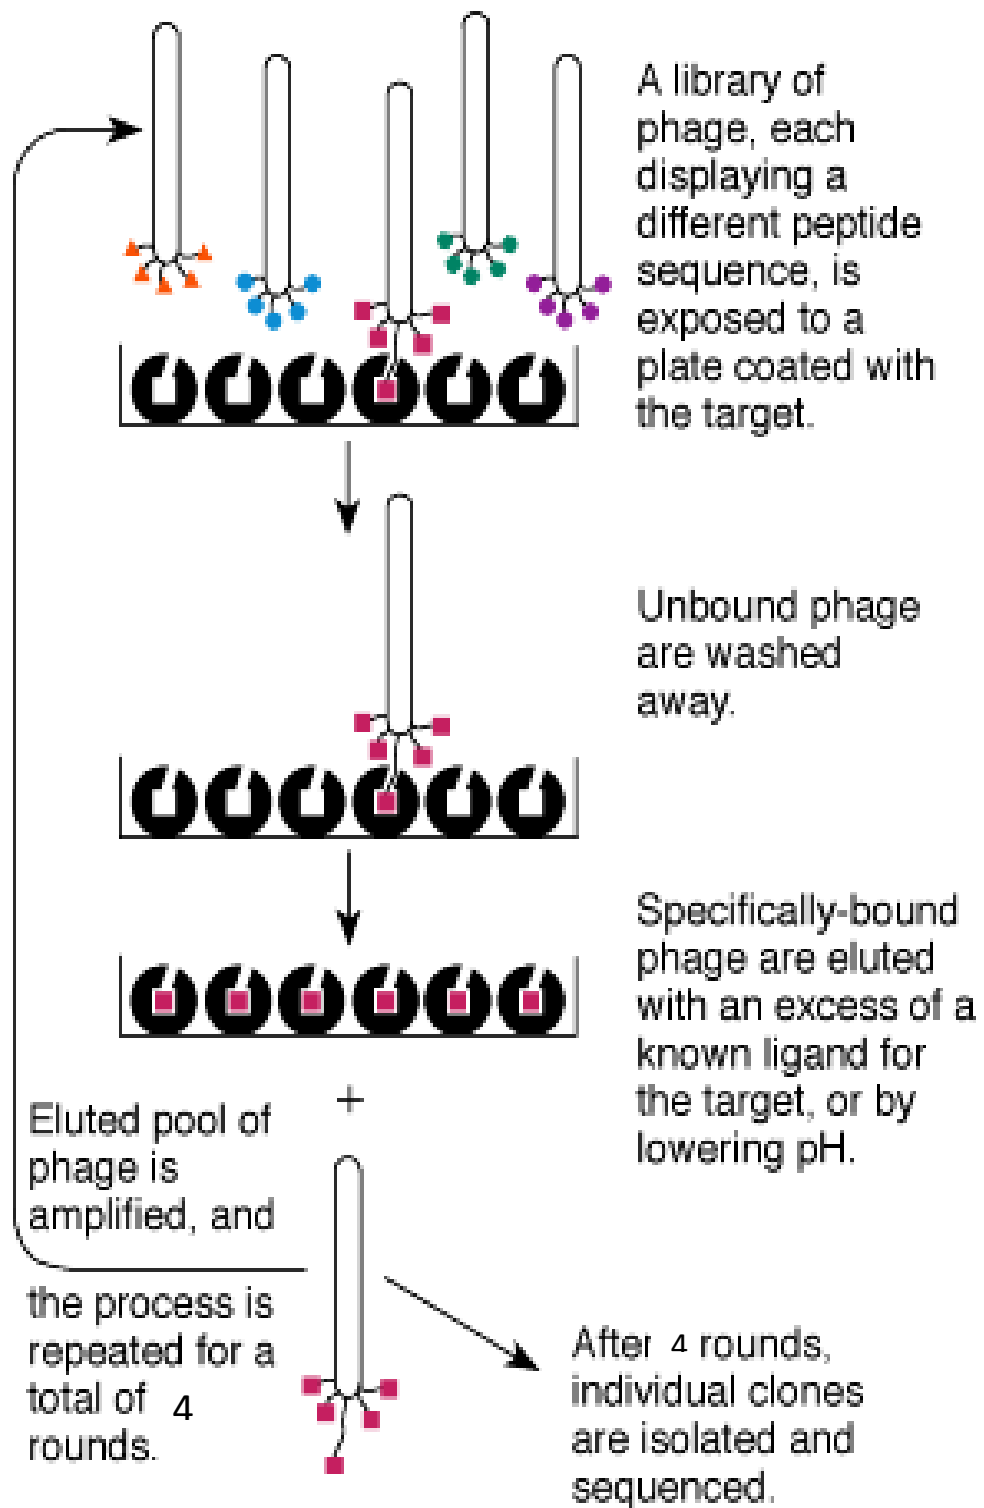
A library of phage, each displaying a different peptide sequence, is exposed to a plate coated with the target.

Unbound phage are washed away.

Specifically-bound phage are eluted with an excess of a known ligand for the target, or by lowering pH.

+

Eluted pool of phage is amplified, and

the process is repeated for a total of 4 rounds.

After 4 rounds, individual clones are isolated and sequenced.